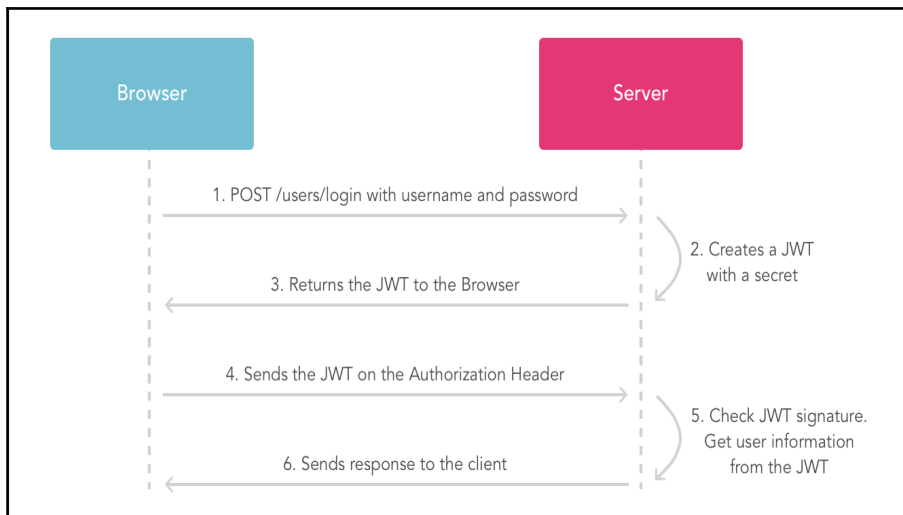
Browser

Server

1. POST /users/login with username and password

2. Creates a JWT with a secret

3. Returns the JWT to the Browser

4. Sends the JWT on the Authorization Header

5. Check JWT signature. Get user information from the JWT

6. Sends response to the client